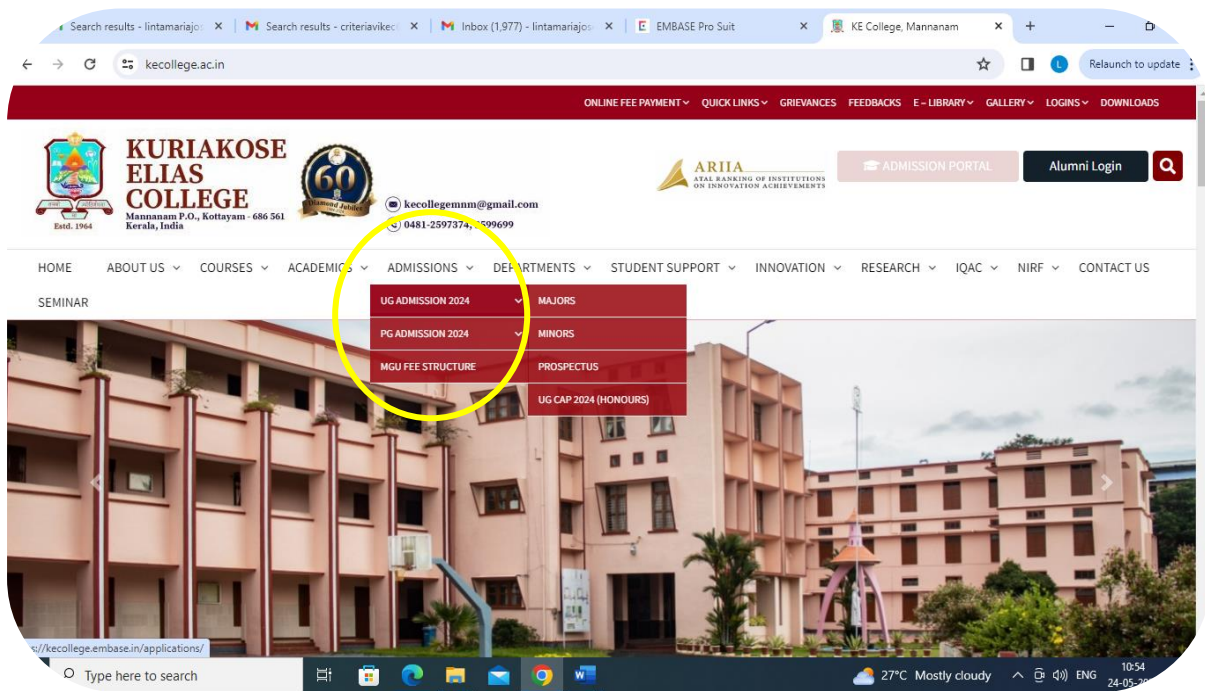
Search results - lintamariajos ×
Search results - criteriavikec ×
Inbox (1,977) - lintamariajos ×
EMBASE Pro Suit ×
KE College, Mannanam ×
+

kecollege.ac.in
Relaunch to update

ONLINE FEE PAYMENT QUICK LINKS GRIEVANCES FEEDBACKS E – LIBRARY GALLERY LOGINS DOWNLOADS

KURIAKOSE ELIAS COLLEGE
Mannanam P.O., Kottayam - 686 561 Kerala, India
Estd. 1964
60 Diamond Jubilee
kecollegemnm@gmail.com
0481-2597374, 2599699
ARIIA ATAL RANKING OF INSTITUTIONS ON INNOVATION ACHIEVEMENTS
ADMISSION PORTAL
Alumni Login

HOME ABOUT US COURSES ACADEMICS ADMISSIONS DEPARTMENTS STUDENT SUPPORT INNOVATION RESEARCH IQAC NIRF CONTACT US
SEMINAR

UG ADMISSION 2024
PG ADMISSION 2024
MGU FEE STRUCTURE
MAJORS
MINORS
PROSPECTUS
UG CAP 2024 (HONOURS)

s://kecollege.embase.in/applications/
Type here to search
27°C Mostly cloudy
ENG
10:54
24-05-20